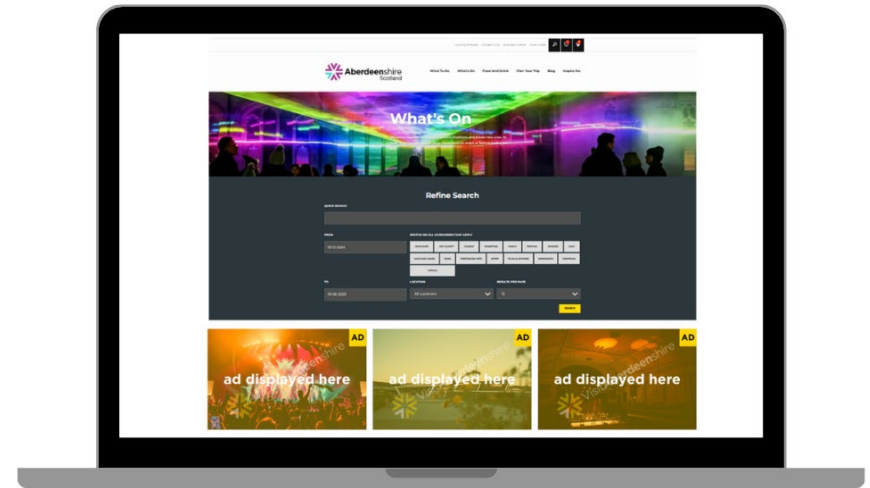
Aberdeenshire
Scotland

What To Do What's On Food and Drink Plan Your Trip Blog Inspire Me

What's On

Refine Search

QUICK SEARCH

FROM

TO

LOCATION

All Locations

SEARCH

AD
ad displayed here

AD
ad displayed here

AD
ad displayed here